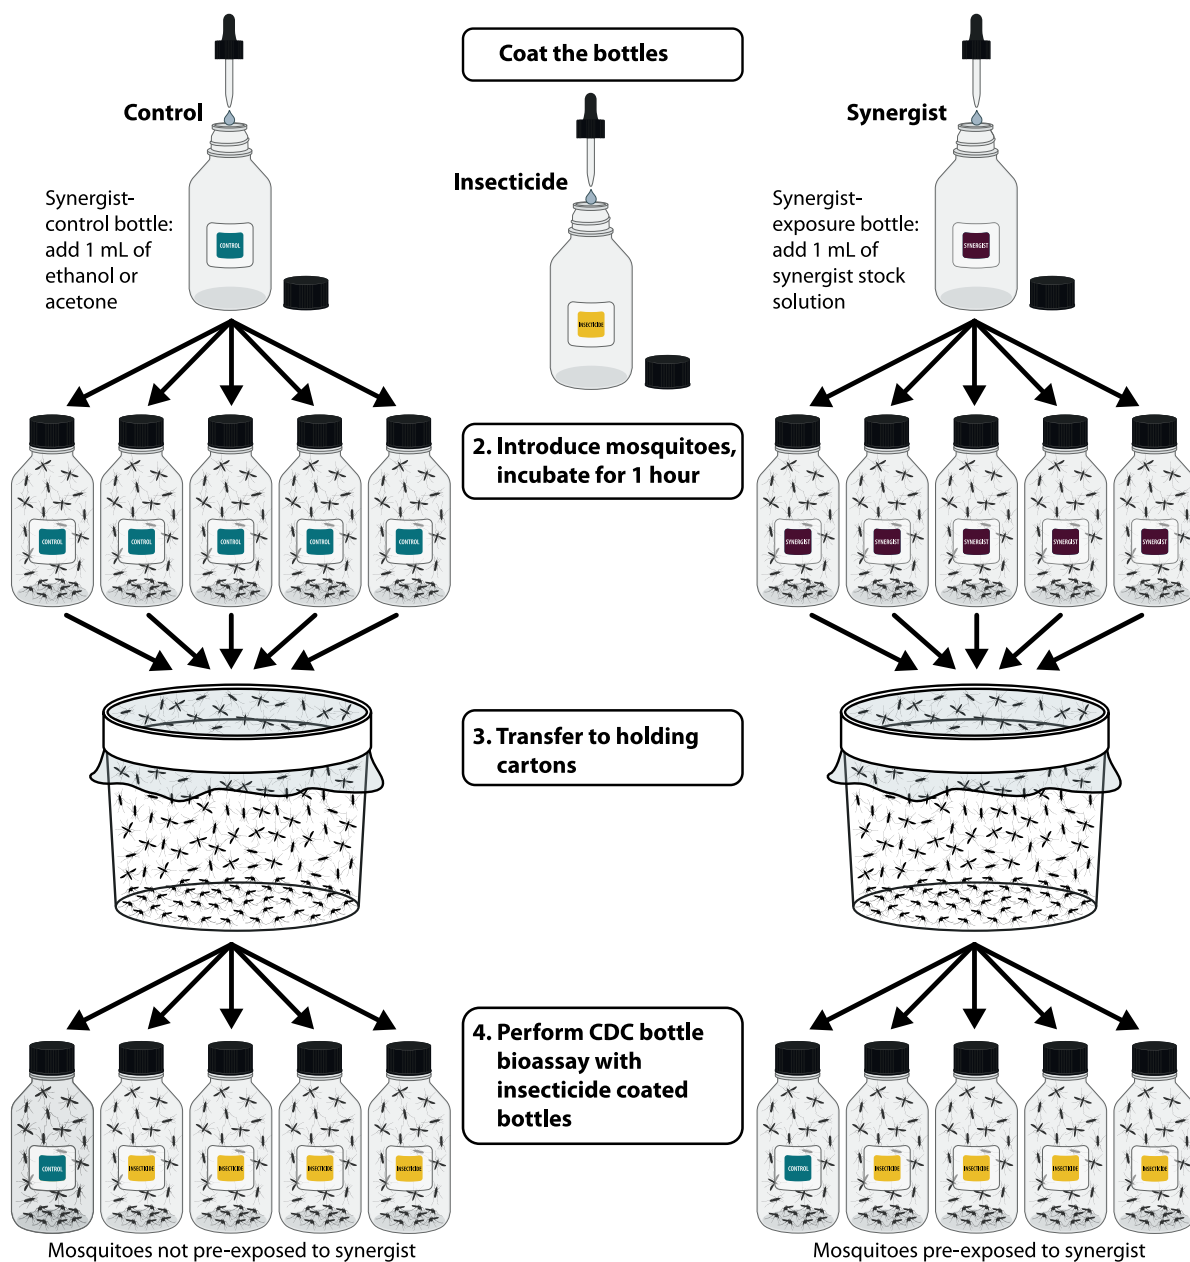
Coat the bottles

Control

Synergist-control bottle: add 1 mL of ethanol or acetone

CONTROL

Insecticide

INSECTICIDE

Synergist

Synergist-exposure bottle: add 1 mL of synergist stock solution

SYNERGIST

CONTROL CONTROL CONTROL CONTROL CONTROL

2. Introduce mosquitoes, incubate for 1 hour

SYNERGIST SYNERGIST SYNERGIST SYNERGIST SYNERGIST

3. Transfer to holding cartons

CONTROL INSECTICIDE INSECTICIDE INSECTICIDE INSECTICIDE

4. Perform CDC bottle bioassay with insecticide coated bottles

CONTROL INSECTICIDE INSECTICIDE INSECTICIDE INSECTICIDE

Mosquitoes not pre-exposed to synergist

Mosquitoes pre-exposed to synergist